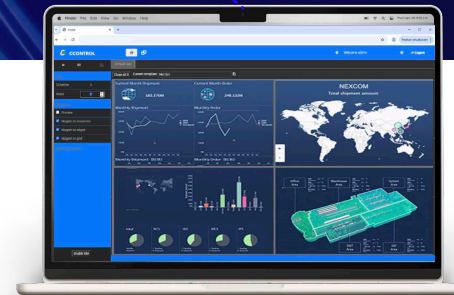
Finder File Edit View Go Window Help

CCONTROL

Welcome admin

Logout

Current Month Shipment

Current Month Order

Monthly Shipment

Monthly Order

NEXCOM

Total shipment amount

Monthly Shipment - 2023H1